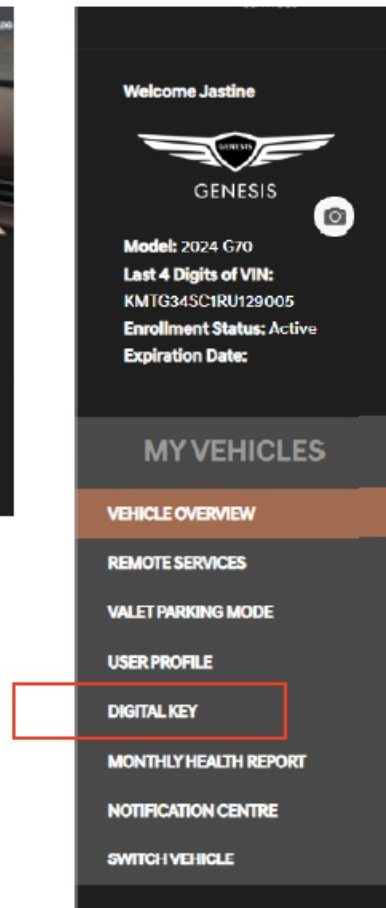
Welcome Jastine

GENESIS

GENESIS

Model: 2024 G70
Last 4 Digits of VIN:
KMTG34SC1RU129005
Enrollment Status: Active
Expiration Date:

MY VEHICLES

VEHICLE OVERVIEW

REMOTE SERVICES

VALET PARKING MODE

USER PROFILE

DIGITAL KEY

MONTHLY HEALTH REPORT

NOTIFICATION CENTRE

SWITCH VEHICLE